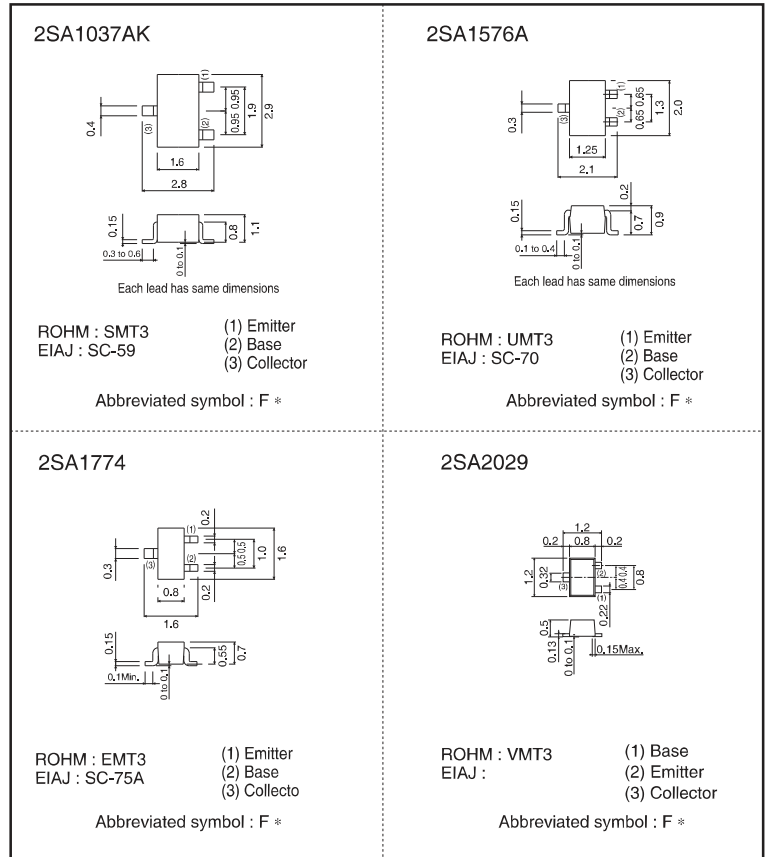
2SA1037AK

(1) 0.95 0.95 1.9 2.9
0.4 (3) (2)
1.6
2.8
0.15 0.8 1.1
0.3 to 0.6 0 to 0.1

Each lead has same dimensions

ROHM : SMT3
EIAJ : SC-59

(1) Emitter
(2) Base
(3) Collector

Abbreviated symbol : F ∗

2SA1576A

(1) 0.65 0.65 1.3 2.0
0.3 (3) (2)
1.25
2.1
0.2
0.15 0.7 0.9
0.1 to 0.4 0 to 0.1

Each lead has same dimensions

ROHM : UMT3
EIAJ : SC-70

(1) Emitter
(2) Base
(3) Collector

Abbreviated symbol : F ∗

2SA1774

0.2 (1) 0.5 0.5 1.0 1.6
0.3 (3) (2) 0.2
0.8
1.6
0.15 0.55 0.7
0.1Min. 0 to 0.1

ROHM : EMT3
EIAJ : SC-75A

(1) Emitter
(2) Base
(3) Collecto

Abbreviated symbol : F ∗

2SA2029

1.2
0.2 0.8 0.2
1.2 0.32 (3) (2) 0.4 0.4 0.8
(1) 0.22
0.5
0.13 0 to 0.1 0.15Max.

ROHM : VMT3
EIAJ :

(1) Base
(2) Emitter
(3) Collector

Abbreviated symbol : F ∗